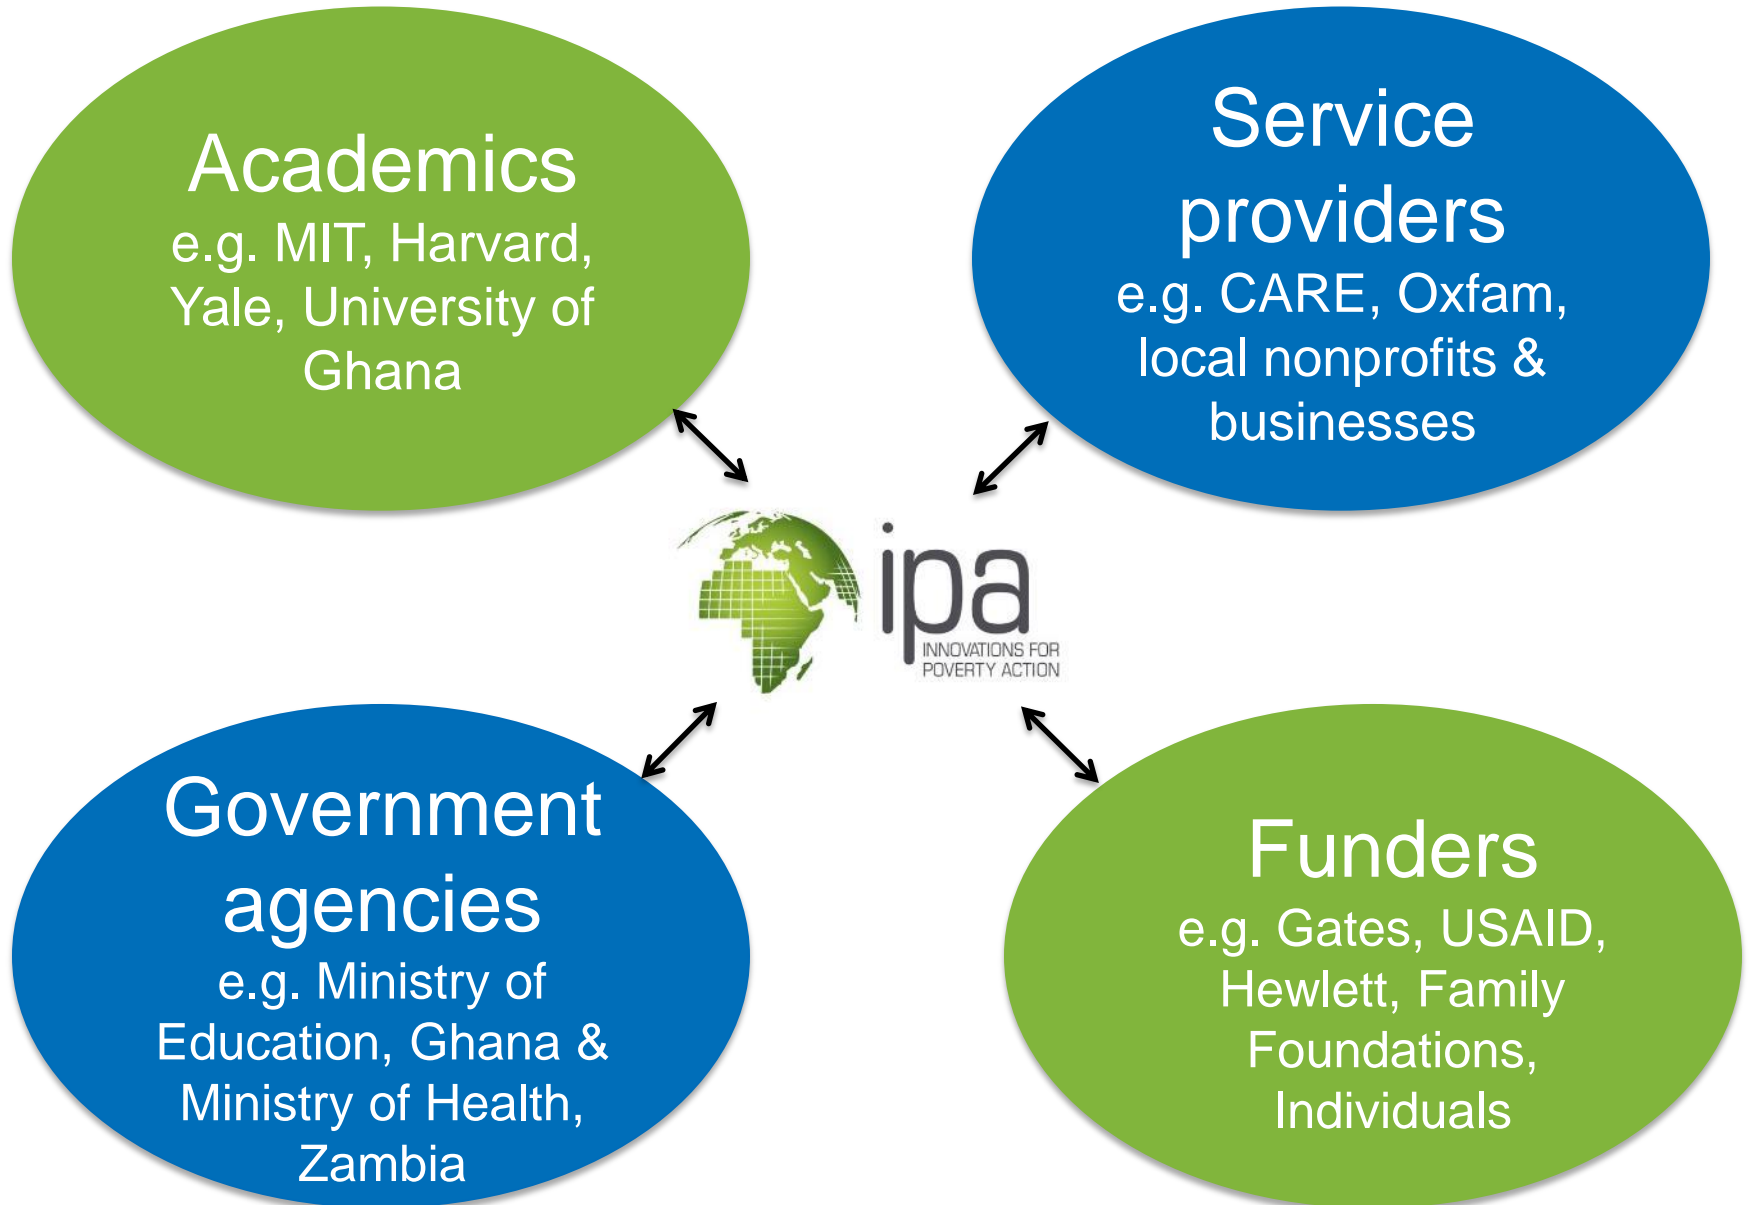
Academics
e.g. MIT, Harvard, Yale, University of Ghana

Service providers
e.g. CARE, Oxfam, local nonprofits & businesses

ipa
INNOVATIONS FOR POVERTY ACTION

Government agencies
e.g. Ministry of Education, Ghana & Ministry of Health, Zambia

Funders
e.g. Gates, USAID, Hewlett, Family Foundations, Individuals